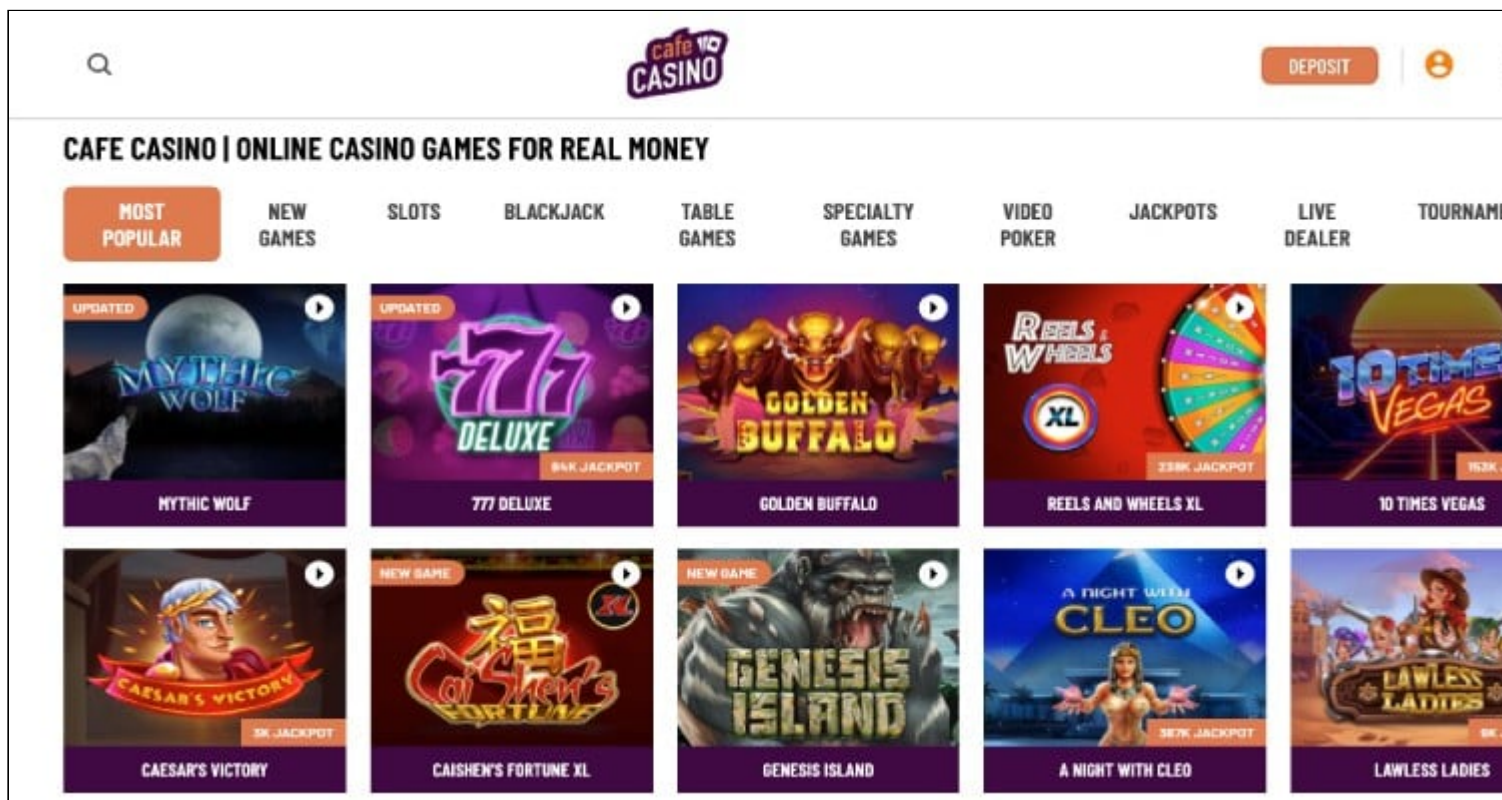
cafe CASINO

DEPOSIT

CAFE CASINO | ONLINE CASINO GAMES FOR REAL MONEY

MOST POPULAR
NEW GAMES
SLOTS
BLACKJACK
TABLE GAMES
SPECIALTY GAMES
VIDEO POKER
JACKPOTS
LIVE DEALER
TOURNAM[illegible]

UPDATED
MYTHIC WOLF
MYTHIC WOLF

UPDATED
777 DELUXE
94K JACKPOT
777 DELUXE

GOLDEN BUFFALO
GOLDEN BUFFALO

REELS & WHEELS XL
238K JACKPOT
REELS AND WHEELS XL

10 TIMES VEGAS
153K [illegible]
10 TIMES VEGAS

CAESAR'S VICTORY
5K JACKPOT
CAESAR'S VICTORY

NEW GAME
Cai Shen's FORTUNE XL
CAISHEN'S FORTUNE XL

NEW GAME
GENESIS ISLAND
GENESIS ISLAND

A NIGHT WITH CLEO
387K JACKPOT
A NIGHT WITH CLEO

LAWLESS LADIES
9K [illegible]
LAWLESS LADIES